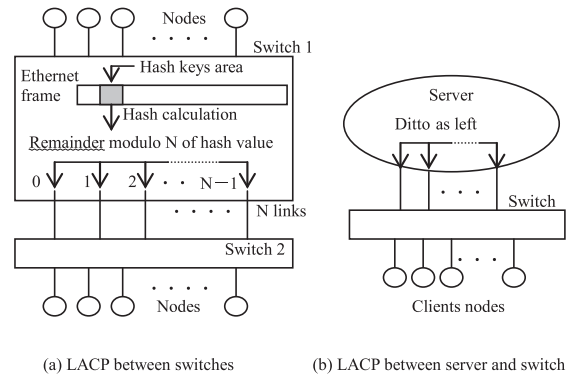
Nodes

Switch 1

Hash keys area

Ethernet frame

Hash calculation

Remainder modulo N of hash value

0 1 2 · · N−1

N links

Switch 2

Nodes

Server

Ditto as left

Switch

Clients nodes

(a) LACP between switches

(b) LACP between server and switch